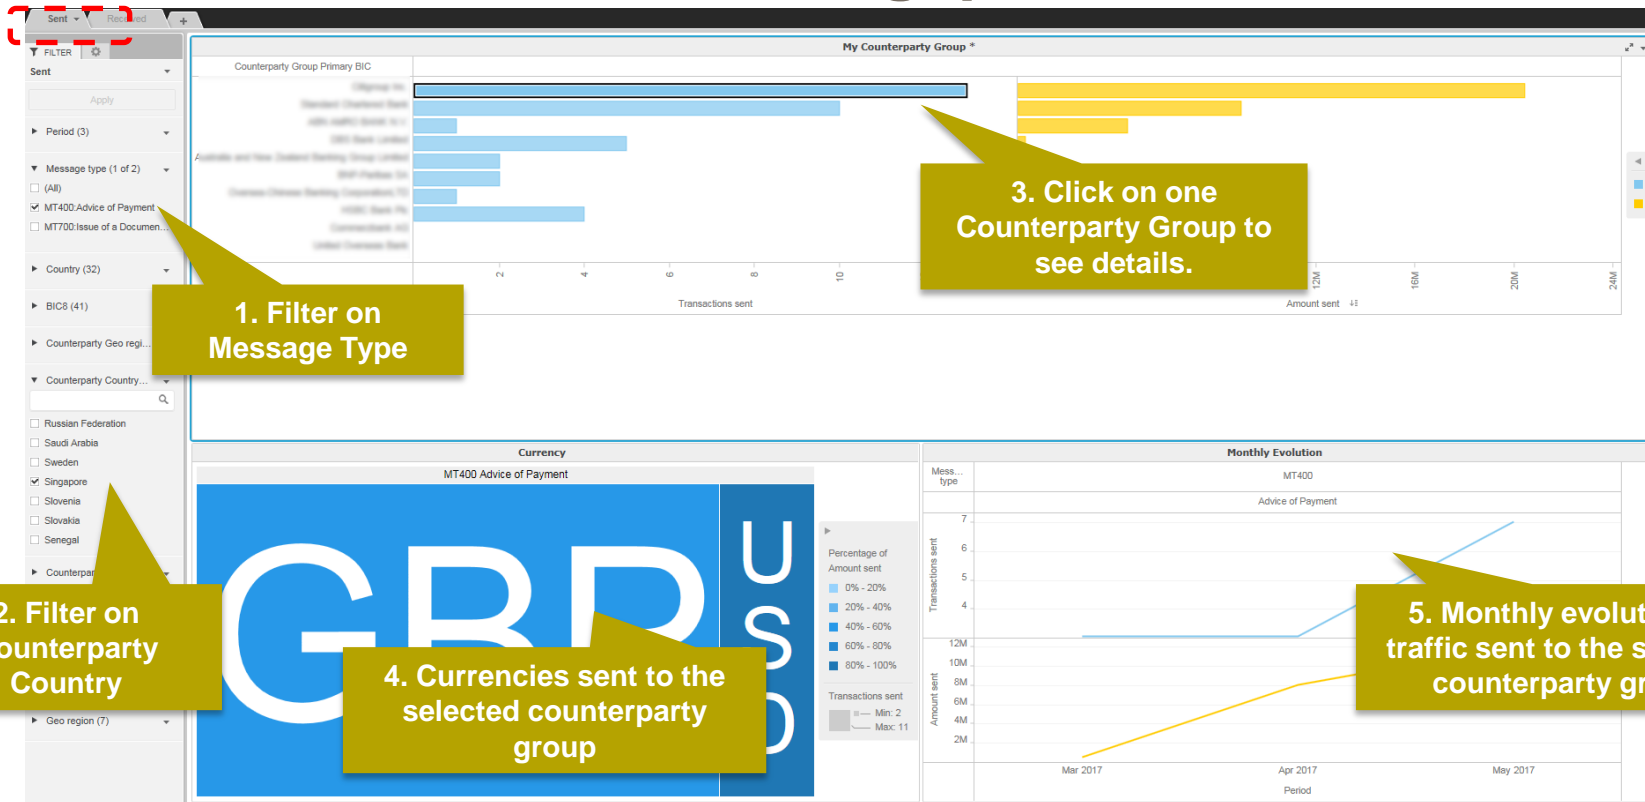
Sent Received +

FILTER

Sent

Apply

Period (3)

Message type (1 of 2)
(All)
MT400:Advice of Payment
MT700:Issue of a Documen...

Country (32)

BIC8 (41)

Counterparty Geo regi...

Counterparty Country...

Russian Federation
Saudi Arabia
Sweden
Singapore
Slovenia
Slovakia
Senegal

Counterpar

Geo region (7)

My Counterparty Group *

Counterparty Group Primary BIC

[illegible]
Standard Chartered Bank
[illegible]
DBS Bank Limited
Australia and New Zealand Banking Group Limited
BNP Paribas SA
Oversea-Chinese Banking Corporation LTD
HSBC Bank Plc
Commerzbank AG
United Overseas Bank

2 4 6 8 10

Transactions sent

12M 16M 20M 24M

Amount sent

3. Click on one Counterparty Group to see details.

1. Filter on Message Type

2. Filter on ounterparty Country

Currency

MT400 Advice of Payment

GBP

USD

Percentage of Amount sent
0% - 20%
20% - 40%
40% - 60%
60% - 80%
80% - 100%

Transactions sent
Min: 2
Max: 11

4. Currencies sent to the selected counterparty group

Monthly Evolution

Mess... type

MT400

Advice of Payment

Transactions sent
7
6
5
4

Amount sent
12M
10M
8M
6M
4M
2M

Mar 2017
Apr 2017
May 2017

Period

5. Monthly evolut traffic sent to the s counterparty gr